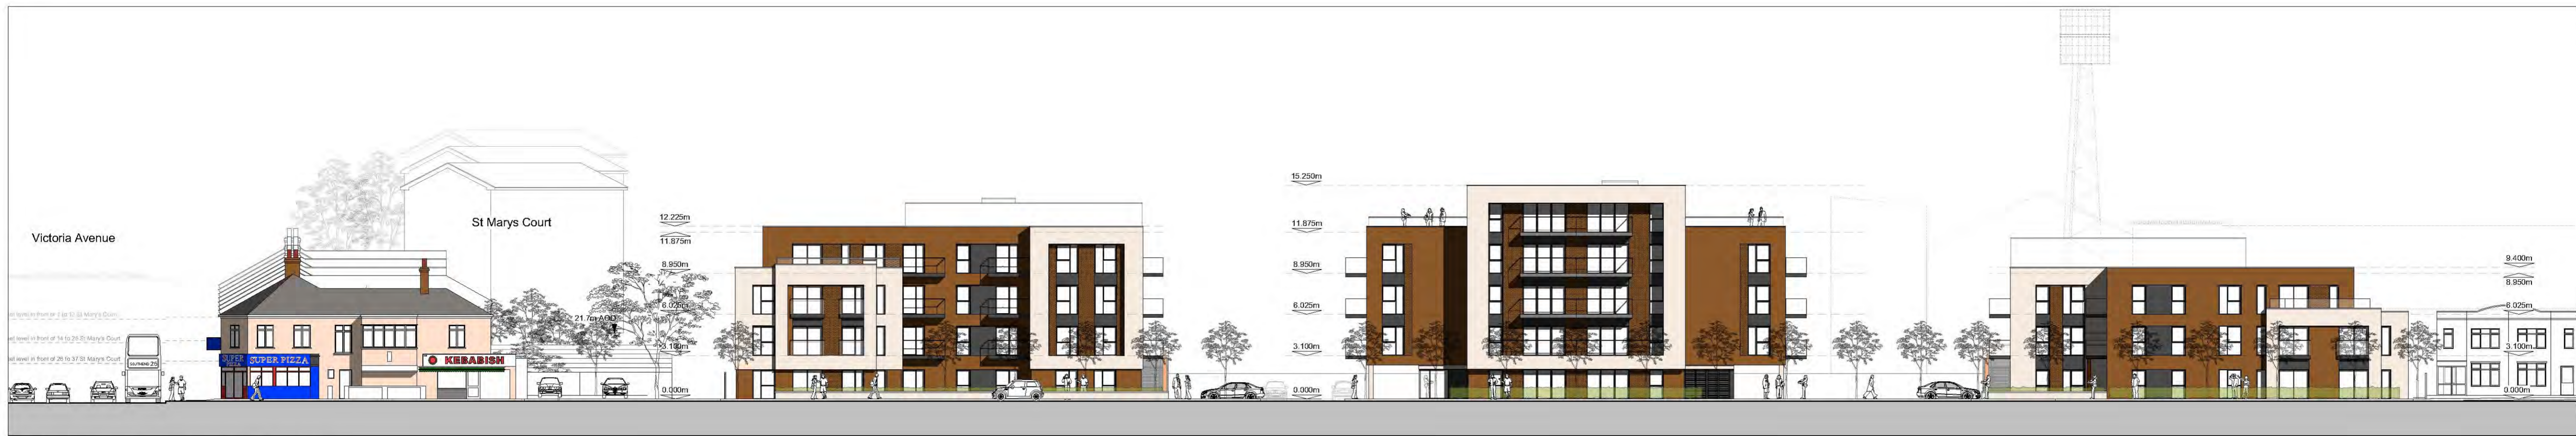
Victoria Avenue

St Marys Court

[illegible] level in front of 1 to 13 St Marys Court
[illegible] level in front of 14 to 25 St Marys Court
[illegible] level in front of 26 to 37 St Marys Court

SUPER PIZZA

KEBABISH

21.7m AOD

12.225m
11.875m
8.950m
6.025m
3.100m
0.000m

15.250m
11.875m
8.950m
6.025m
3.100m
0.000m

9.400m
8.950m
6.025m
3.100m
0.000m